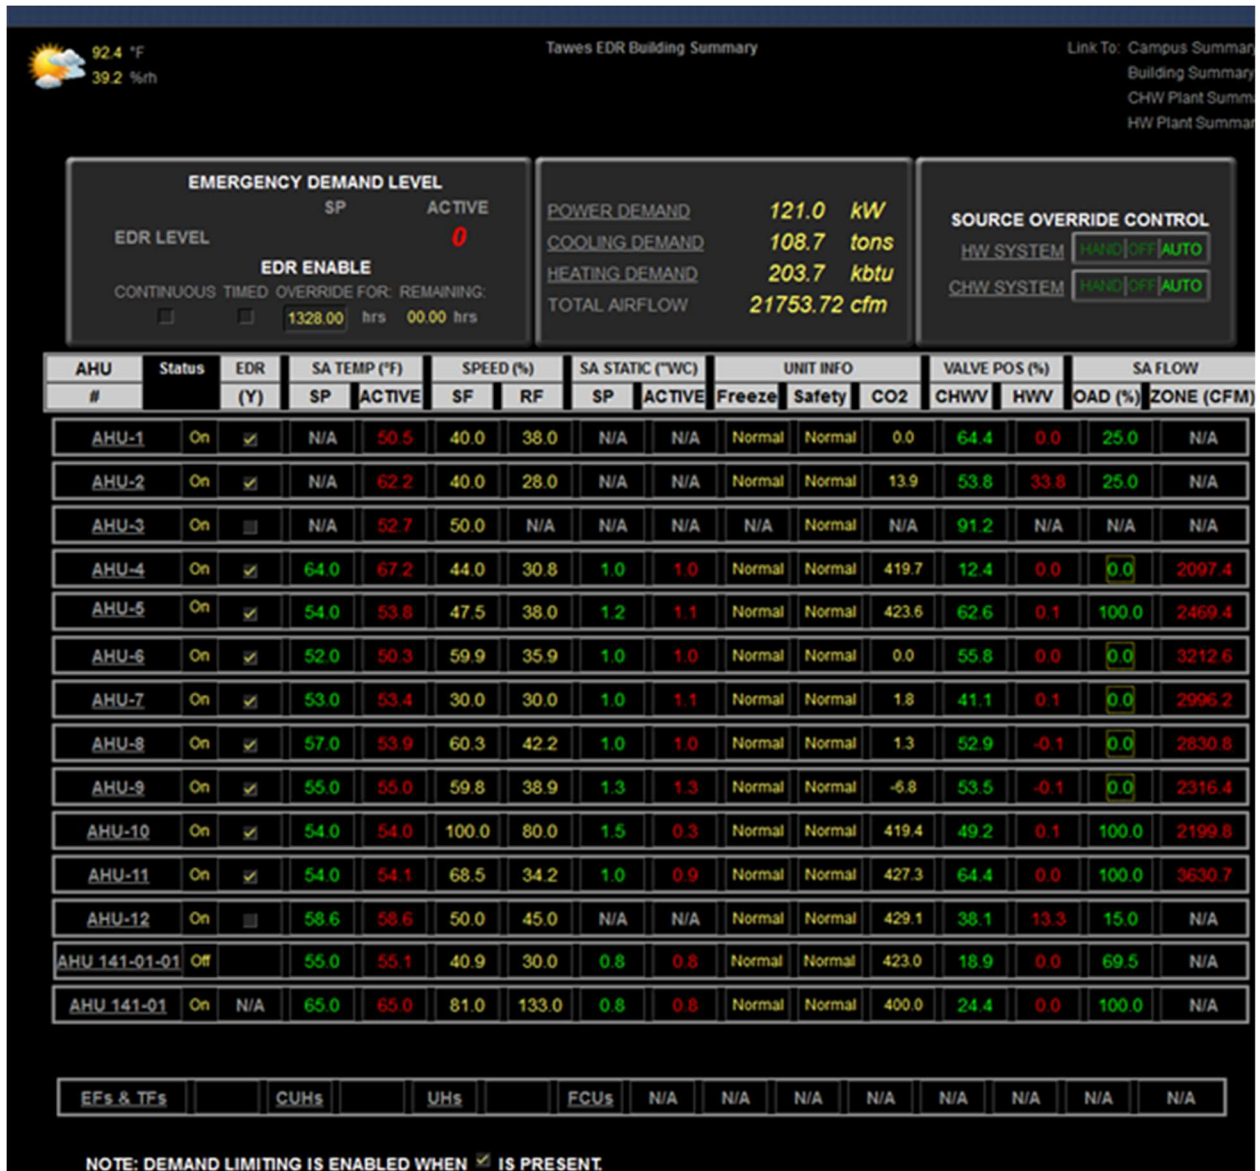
92.4 °F
39.2 %rh

Tawes EDR Building Summary

Link To: Campus Summar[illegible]
Building Summary
CHW Plant Summ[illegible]
HW Plant Summar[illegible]

EMERGENCY DEMAND LEVEL
SP ACTIVE
EDR LEVEL 0
EDR ENABLE
CONTINUOUS TIMED OVERRIDE FOR: REMAINING:
1328.00 hrs 00.00 hrs

POWER DEMAND 121.0 kW
COOLING DEMAND 108.7 tons
HEATING DEMAND 203.7 kbtu
TOTAL AIRFLOW 21753.72 cfm

SOURCE OVERRIDE CONTROL
HW SYSTEM HAND OFF AUTO
CHW SYSTEM HAND OFF AUTO

| AHU # | Status | EDR (Y) | SA TEMP (°F) SP | SA TEMP (°F) ACTIVE | SPEED (%) SF | SPEED (%) RF | SA STATIC ("WC) SP | SA STATIC ("WC) ACTIVE | UNIT INFO Freeze | UNIT INFO Safety | UNIT INFO CO2 | VALVE POS (%) CHWV | VALVE POS (%) HWV | SA FLOW OAD (%) | SA FLOW ZONE (CFM) |
|---|---|---|---|---|---|---|---|---|---|---|---|---|---|---|---|
| AHU-1 | On | ✓ | N/A | 50.5 | 40.0 | 38.0 | N/A | N/A | Normal | Normal | 0.0 | 64.4 | 0.0 | 25.0 | N/A |
| AHU-2 | On | ✓ | N/A | 62.2 | 40.0 | 28.0 | N/A | N/A | Normal | Normal | 13.9 | 53.8 | 33.8 | 25.0 | N/A |
| AHU-3 | On | | N/A | 52.7 | 50.0 | N/A | N/A | N/A | N/A | Normal | N/A | 91.2 | N/A | N/A | N/A |
| AHU-4 | On | ✓ | 64.0 | 67.2 | 44.0 | 30.8 | 1.0 | 1.0 | Normal | Normal | 419.7 | 12.4 | 0.0 | 0.0 | 2097.4 |
| AHU-5 | On | ✓ | 54.0 | 53.8 | 47.5 | 38.0 | 1.2 | 1.1 | Normal | Normal | 423.6 | 62.6 | 0.1 | 100.0 | 2469.4 |
| AHU-6 | On | ✓ | 52.0 | 50.3 | 59.9 | 35.9 | 1.0 | 1.0 | Normal | Normal | 0.0 | 55.8 | 0.0 | 0.0 | 3212.6 |
| AHU-7 | On | ✓ | 53.0 | 53.4 | 30.0 | 30.0 | 1.0 | 1.1 | Normal | Normal | 1.8 | 41.1 | 0.1 | 0.0 | 2996.2 |
| AHU-8 | On | ✓ | 57.0 | 53.9 | 60.3 | 42.2 | 1.0 | 1.0 | Normal | Normal | 1.3 | 52.9 | -0.1 | 0.0 | 2830.8 |
| AHU-9 | On | ✓ | 55.0 | 55.0 | 59.8 | 38.9 | 1.3 | 1.3 | Normal | Normal | -6.8 | 53.5 | -0.1 | 0.0 | 2316.4 |
| AHU-10 | On | ✓ | 54.0 | 54.0 | 100.0 | 80.0 | 1.5 | 0.3 | Normal | Normal | 419.4 | 49.2 | 0.1 | 100.0 | 2199.8 |
| AHU-11 | On | ✓ | 54.0 | 54.1 | 68.5 | 34.2 | 1.0 | 0.9 | Normal | Normal | 427.3 | 64.4 | 0.0 | 100.0 | 3630.7 |
| AHU-12 | On | | 58.6 | 58.6 | 50.0 | 45.0 | N/A | N/A | Normal | Normal | 429.1 | 38.1 | 13.3 | 15.0 | N/A |
| AHU 141-01-01 | Off | | 55.0 | 55.1 | 40.9 | 30.0 | 0.8 | 0.8 | Normal | Normal | 423.0 | 18.9 | 0.0 | 69.5 | N/A |
| AHU 141-01 | On | N/A | 65.0 | 65.0 | 81.0 | 133.0 | 0.8 | 0.8 | Normal | Normal | 400.0 | 24.4 | 0.0 | 100.0 | N/A |

EFs & TFs | CUHs | UHs | FCUs | N/A | N/A | N/A | N/A | N/A | N/A | N/A | N/A

NOTE: DEMAND LIMITING IS ENABLED WHEN ✓ IS PRESENT.